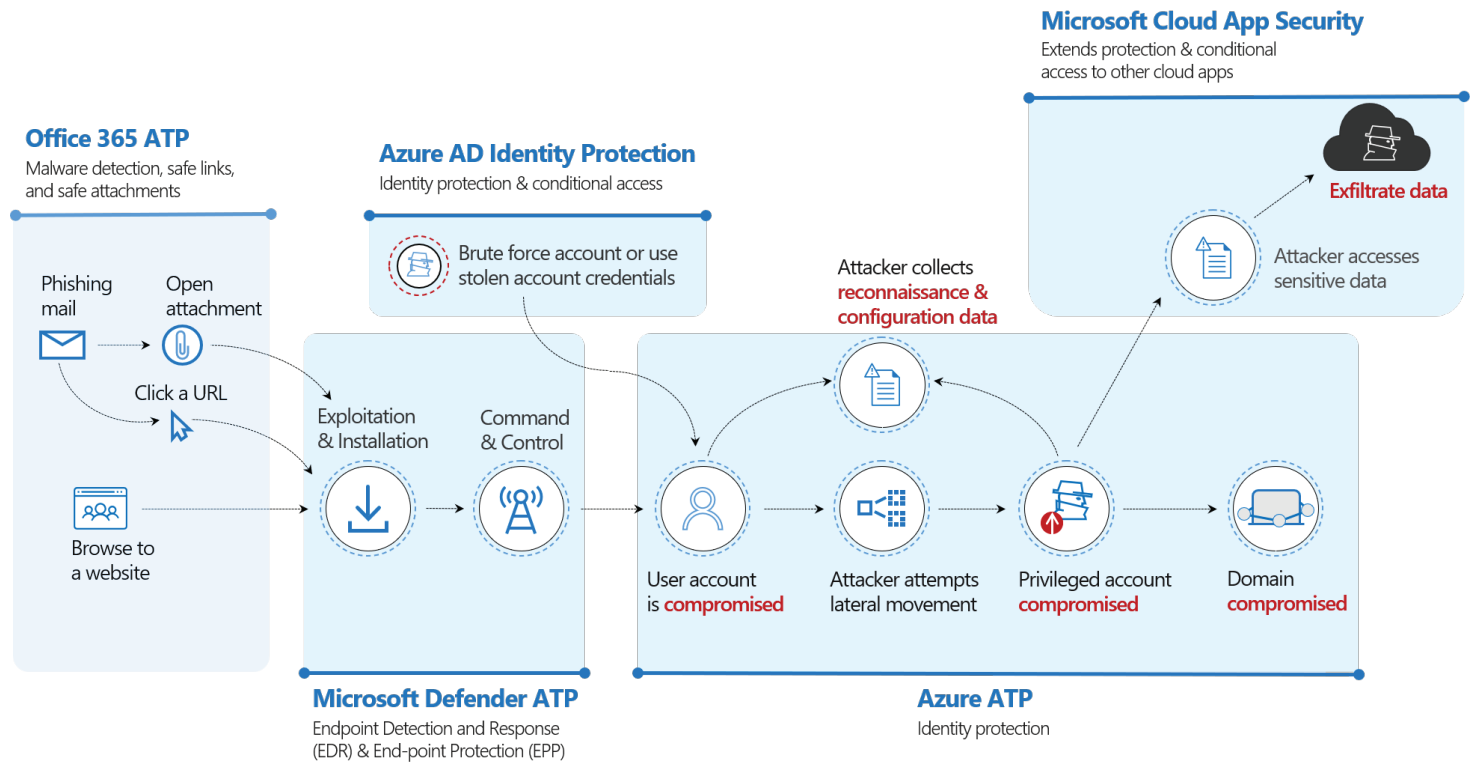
Microsoft Cloud App Security
Extends protection & conditional access to other cloud apps

Office 365 ATP
Malware detection, safe links, and safe attachments

Azure AD Identity Protection
Identity protection & conditional access

Brute force account or use stolen account credentials

Exfiltrate data

Attacker accesses sensitive data

Attacker collects reconnaissance & configuration data

Phishing mail

Open attachment

Click a URL

Exploitation & Installation

Command & Control

Browse to a website

User account is compromised

Attacker attempts lateral movement

Privileged account compromised

Domain compromised

Microsoft Defender ATP
Endpoint Detection and Response (EDR) & End-point Protection (EPP)

Azure ATP
Identity protection